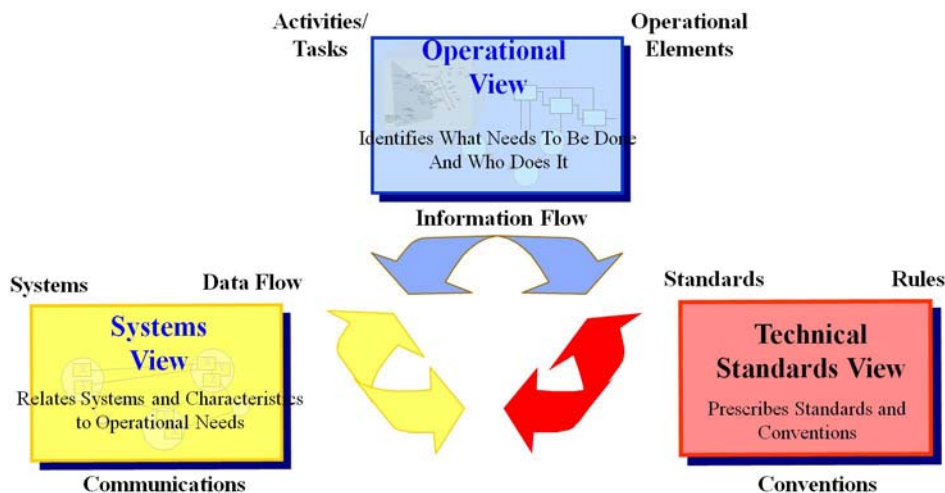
Activities/ Tasks

Operational Elements

Operational View

Identifies What Needs To Be Done And Who Does It

Information Flow

Systems

Data Flow

Systems View

Relates Systems and Characteristics to Operational Needs

Communications

Standards

Rules

Technical Standards View

Prescribes Standards and Conventions

Conventions